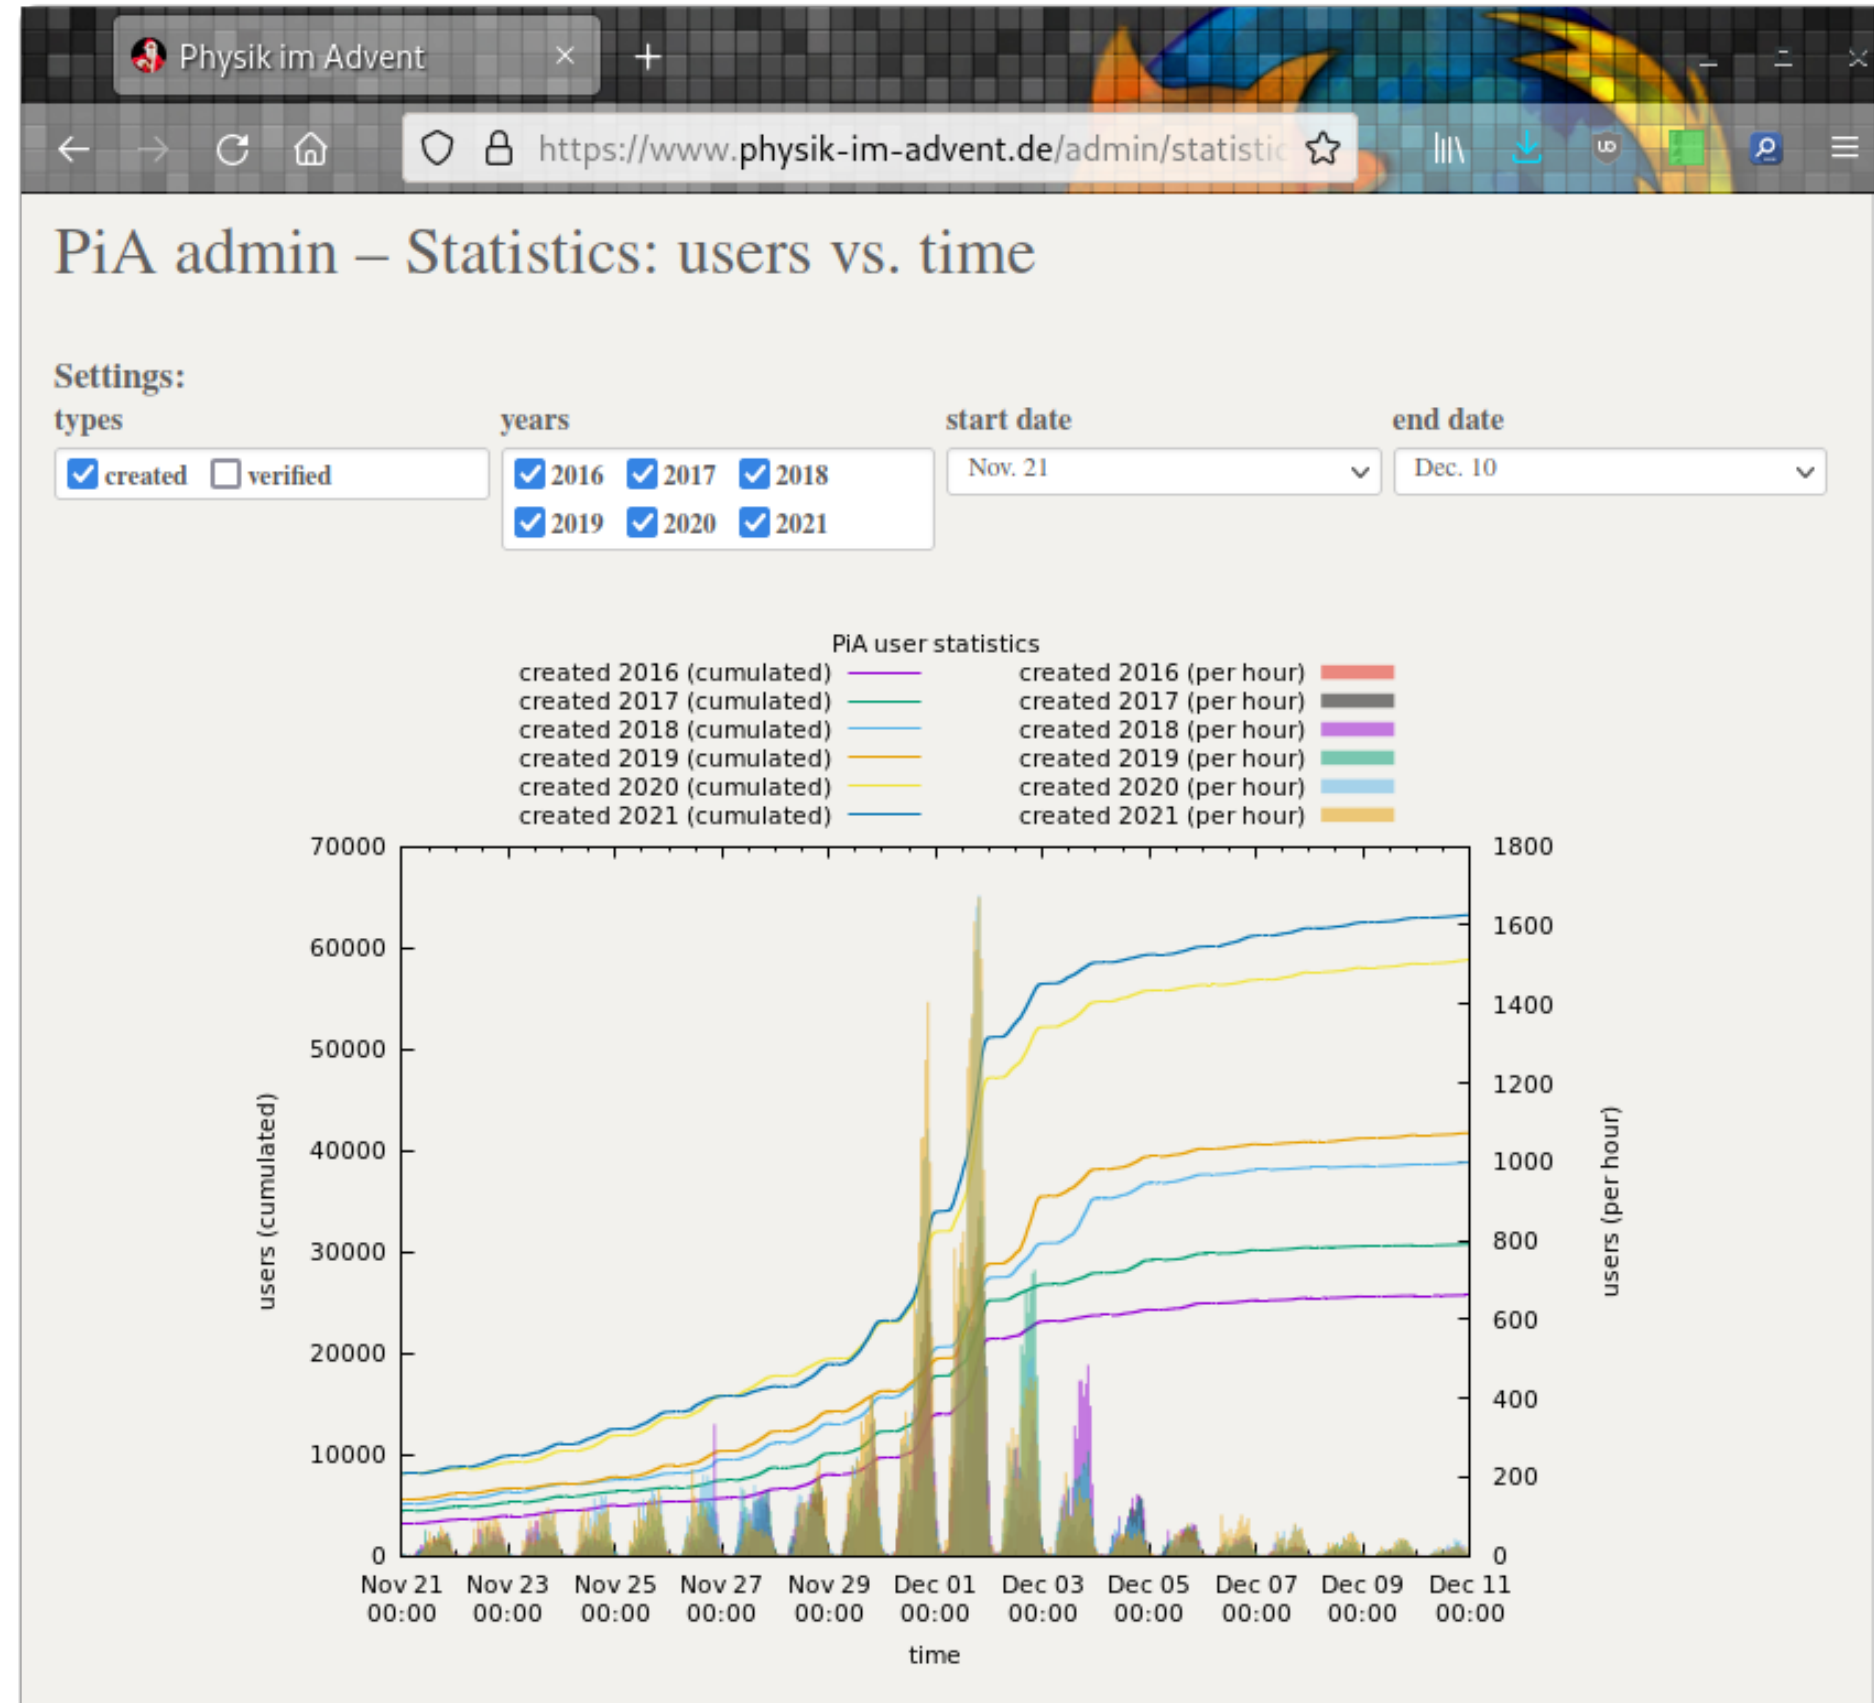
Physik im Advent ×
+
https://www.physik-im-advent.de/admin/statistic

PiA admin – Statistics: users vs. time

Settings:
types
created verified
years
2016 2017 2018
2019 2020 2021
start date
Nov. 21
end date
Dec. 10

PiA user statistics
created 2016 (cumulated)
created 2017 (cumulated)
created 2018 (cumulated)
created 2019 (cumulated)
created 2020 (cumulated)
created 2021 (cumulated)
created 2016 (per hour)
created 2017 (per hour)
created 2018 (per hour)
created 2019 (per hour)
created 2020 (per hour)
created 2021 (per hour)

70000
60000
50000
40000
30000
20000
10000
0
users (cumulated)

1800
1600
1400
1200
1000
800
600
400
200
0
users (per hour)

Nov 21 00:00
Nov 23 00:00
Nov 25 00:00
Nov 27 00:00
Nov 29 00:00
Dec 01 00:00
Dec 03 00:00
Dec 05 00:00
Dec 07 00:00
Dec 09 00:00
Dec 11 00:00
time